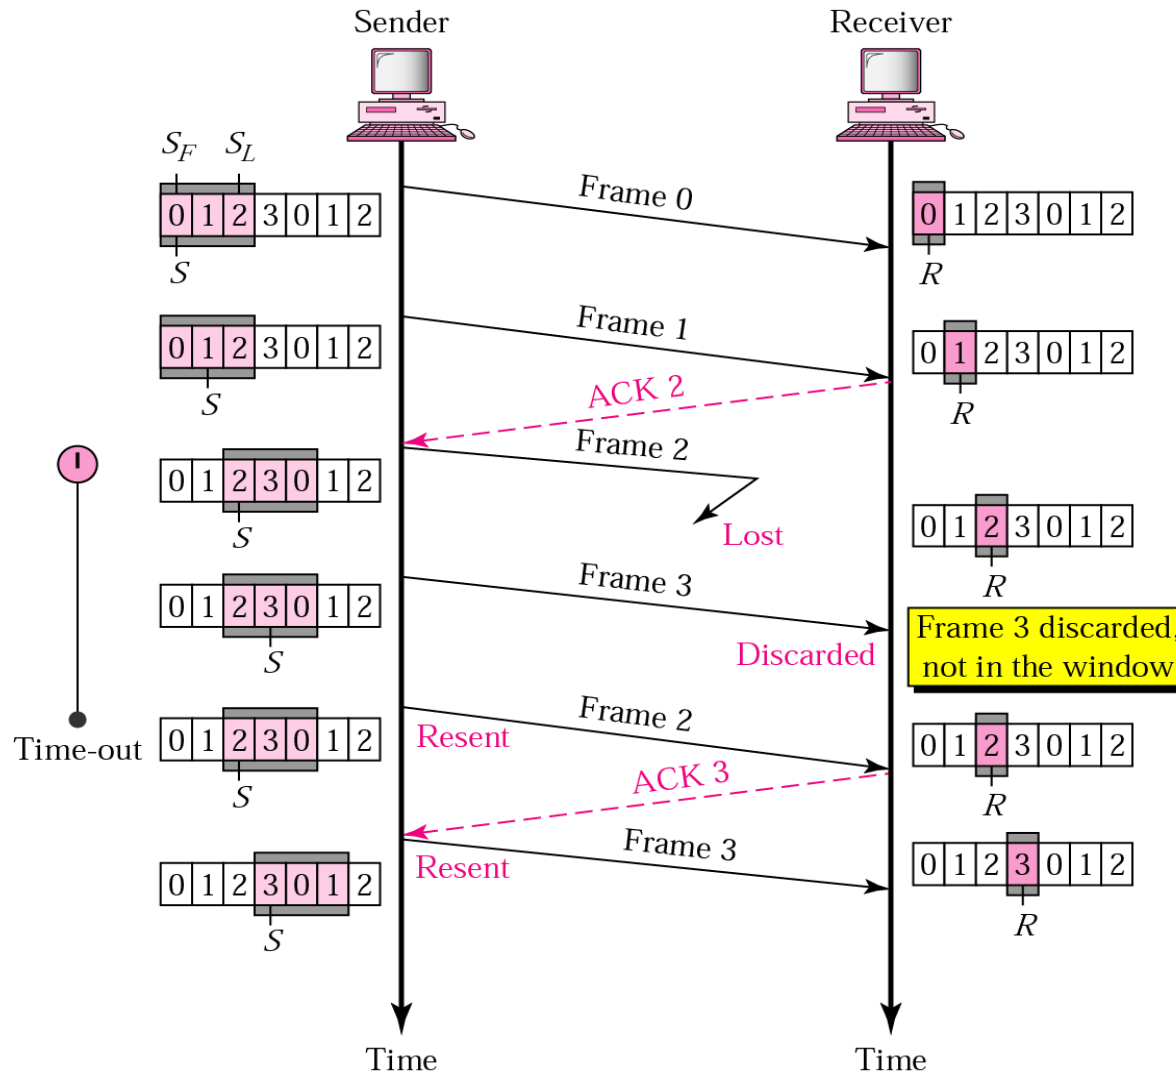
Sender

Receiver

$S_F$ $S_L$

0 1 2 3 0 1 2

$S$

Frame 0

0 1 2 3 0 1 2

$R$

0 1 2 3 0 1 2

$S$

Frame 1

0 1 2 3 0 1 2

$R$

ACK 2

Frame 2

0 1 2 3 0 1 2

$S$

Lost

0 1 2 3 0 1 2

$R$

Frame 3

0 1 2 3 0 1 2

$S$

Discarded

Frame 3 discarded, not in the window

Time-out

0 1 2 3 0 1 2

$S$

Frame 2

Resent

0 1 2 3 0 1 2

$R$

ACK 3

Frame 3

Resent

0 1 2 3 0 1 2

$S$

0 1 2 3 0 1 2

$R$

Time

Time